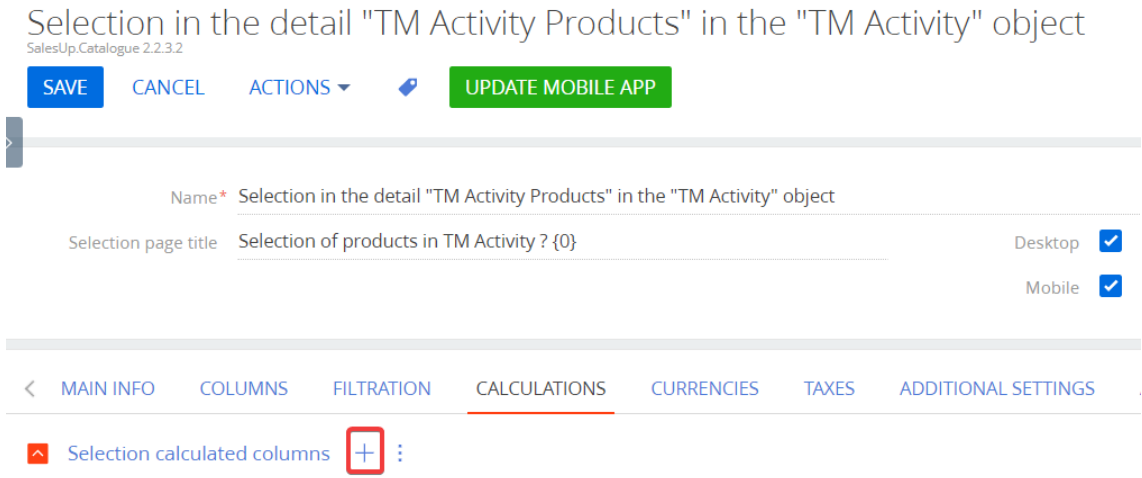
Selection in the detail "TM Activity Products" in the "TM Activity" object
SalesUp.Catalogue 2.2.3.2

SAVE CANCEL ACTIONS UPDATE MOBILE APP

Name* Selection in the detail "TM Activity Products" in the "TM Activity" object

Selection page title Selection of products in TM Activity ? {0}

Desktop

Mobile

MAIN INFO COLUMNS FILTRATION CALCULATIONS CURRENCIES TAXES ADDITIONAL SETTINGS

Selection calculated columns +